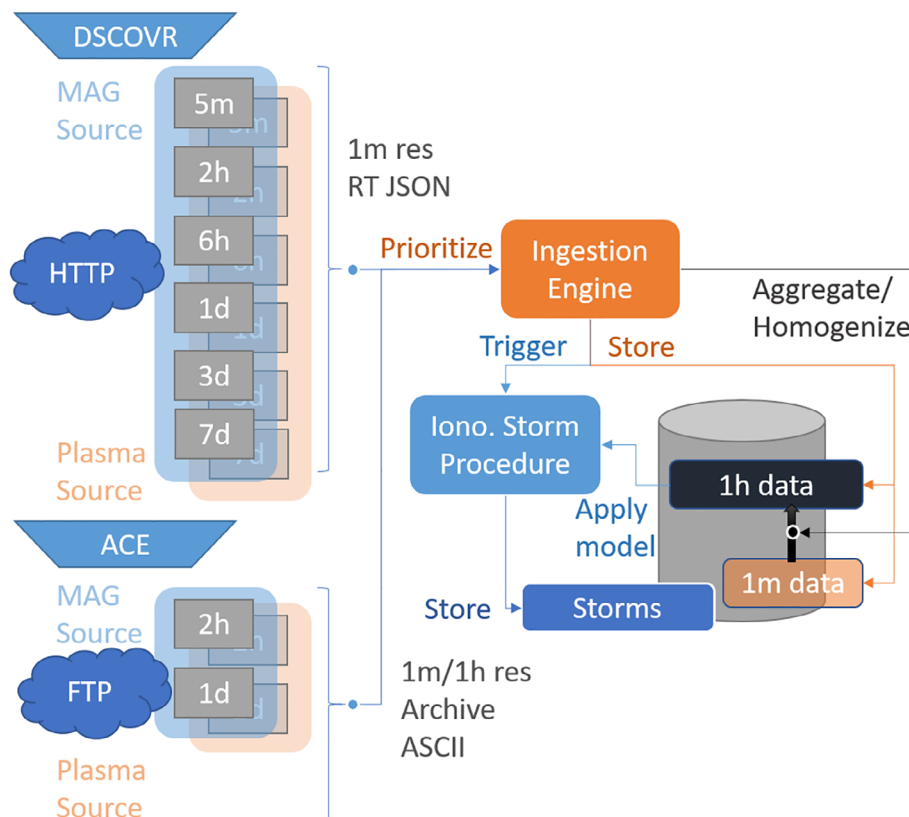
DSCOVR

MAG Source

5m
2h
6h
1d
3d
7d

HTTP

Plasma Source

1m res
RT JSON

Prioritize

Ingestion Engine

Aggregate/ Homogenize

Trigger

Store

Iono. Storm Procedure

1h data

Apply model

1m data

Store

Storms

ACE

MAG Source

2h
1d

FTP

Plasma Source

1m/1h res
Archive
ASCII